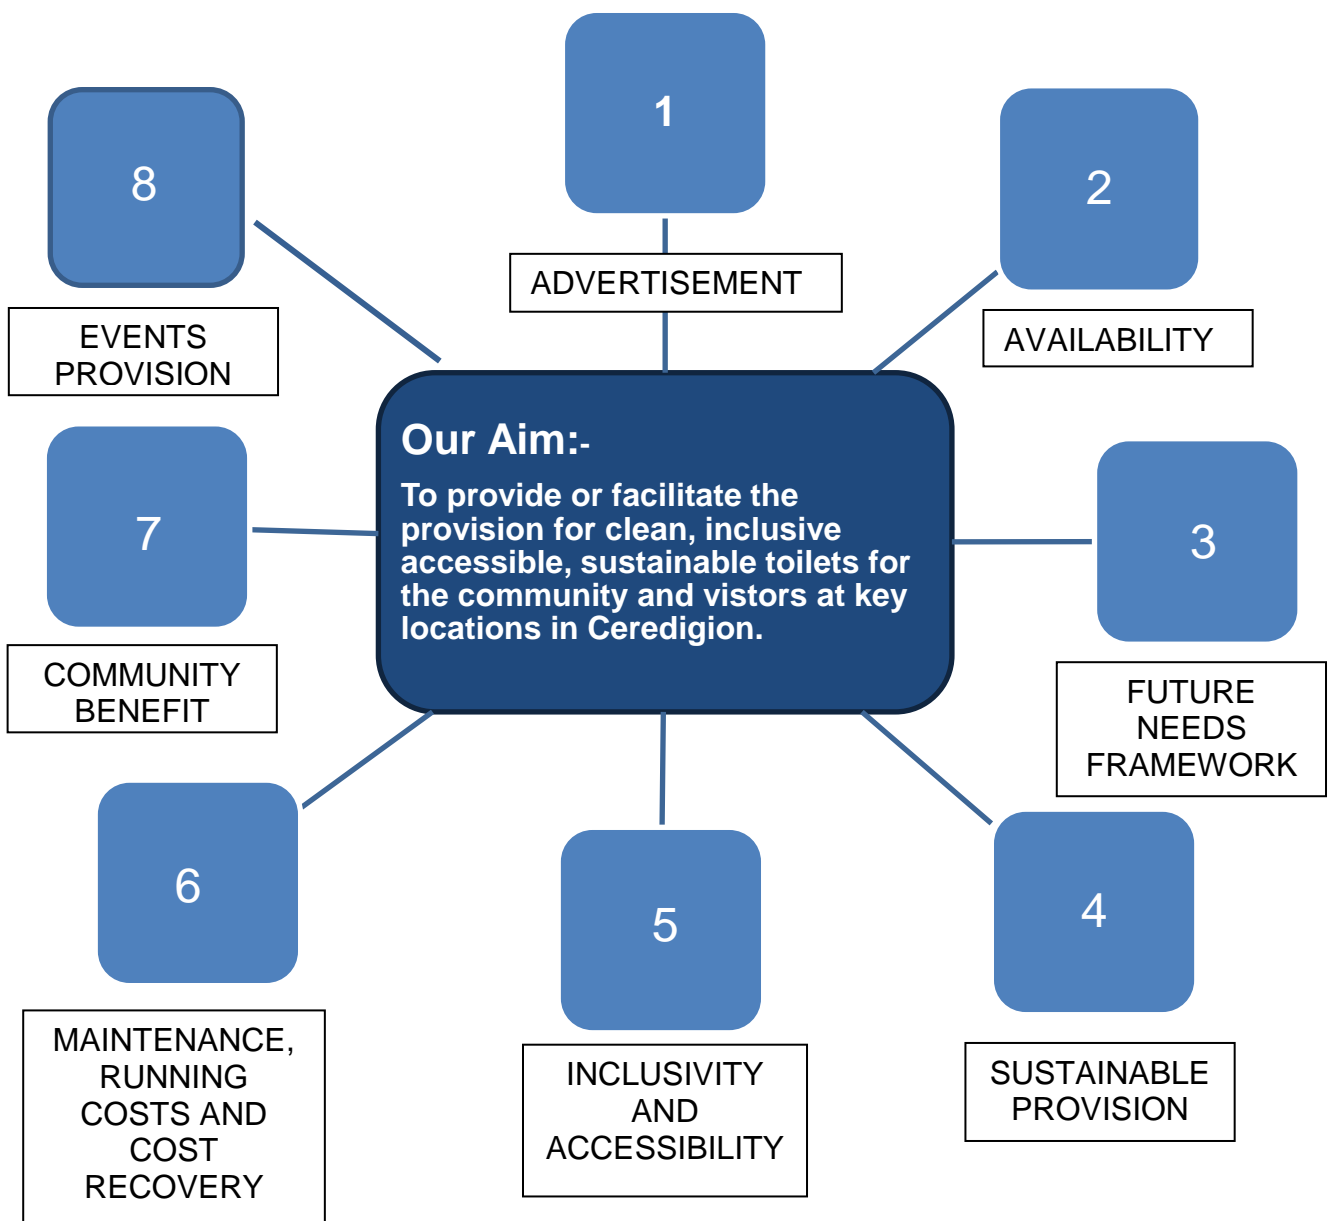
Our Aim:-

To provide or facilitate the provision for clean, inclusive accessible, sustainable toilets for the community and vistors at key locations in Ceredigion.

1
ADVERTISEMENT

2
AVAILABILITY

3
FUTURE NEEDS FRAMEWORK

4
SUSTAINABLE PROVISION

5
INCLUSIVITY AND ACCESSIBILITY

6
MAINTENANCE, RUNNING COSTS AND COST RECOVERY

7
COMMUNITY BENEFIT

8
EVENTS PROVISION